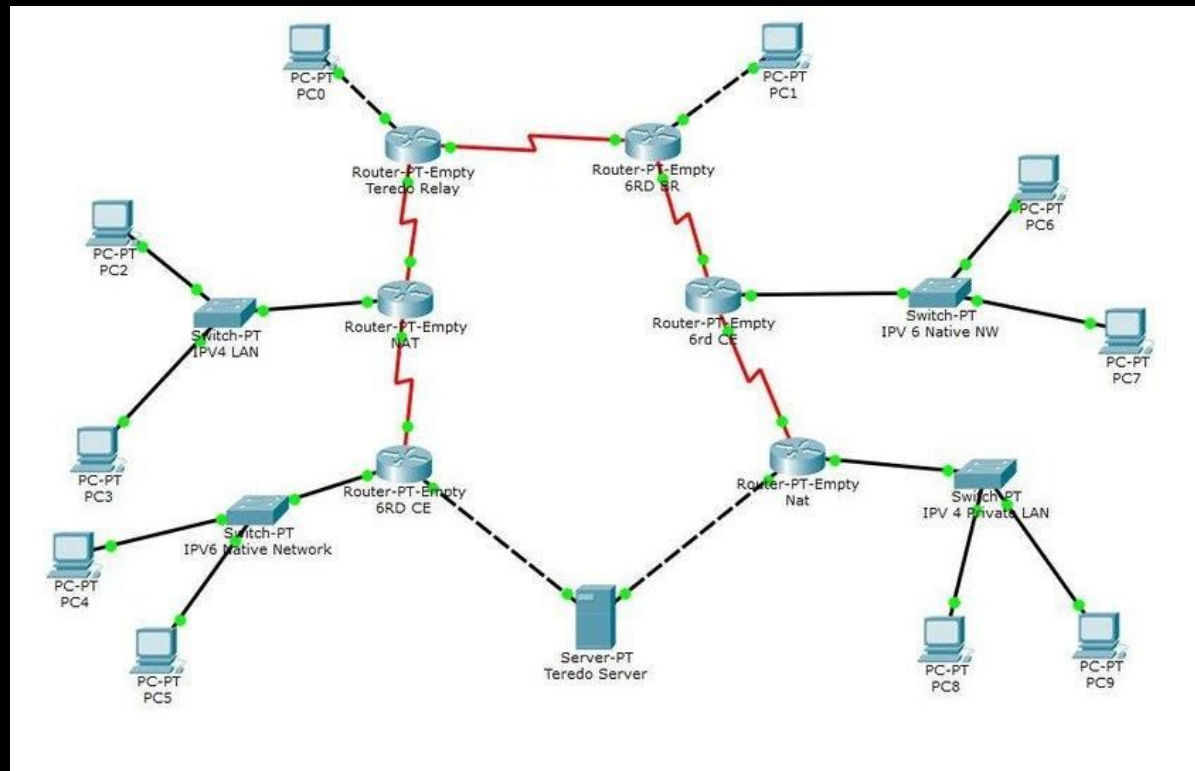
PC-PT
PC0

PC-PT
PC1

Router-PT-Empty
Teredo Relay

Router-PT-Empty
6RD BR

PC-PT
PC6

PC-PT
PC2

Switch-PT
IPV4 LAN

Router-PT-Empty
NAT

Router-PT-Empty
6rd CE

Switch-PT
IPV 6 Native NW

PC-PT
PC7

PC-PT
PC3

Router-PT-Empty
6RD CE

Router-PT-Empty
Nat

Switch-PT
IPV 4 Private LAN

PC-PT
PC4

Switch-PT
IPV6 Native Network

PC-PT
PC5

Server-PT
Teredo Server

PC-PT
PC8

PC-PT
PC9